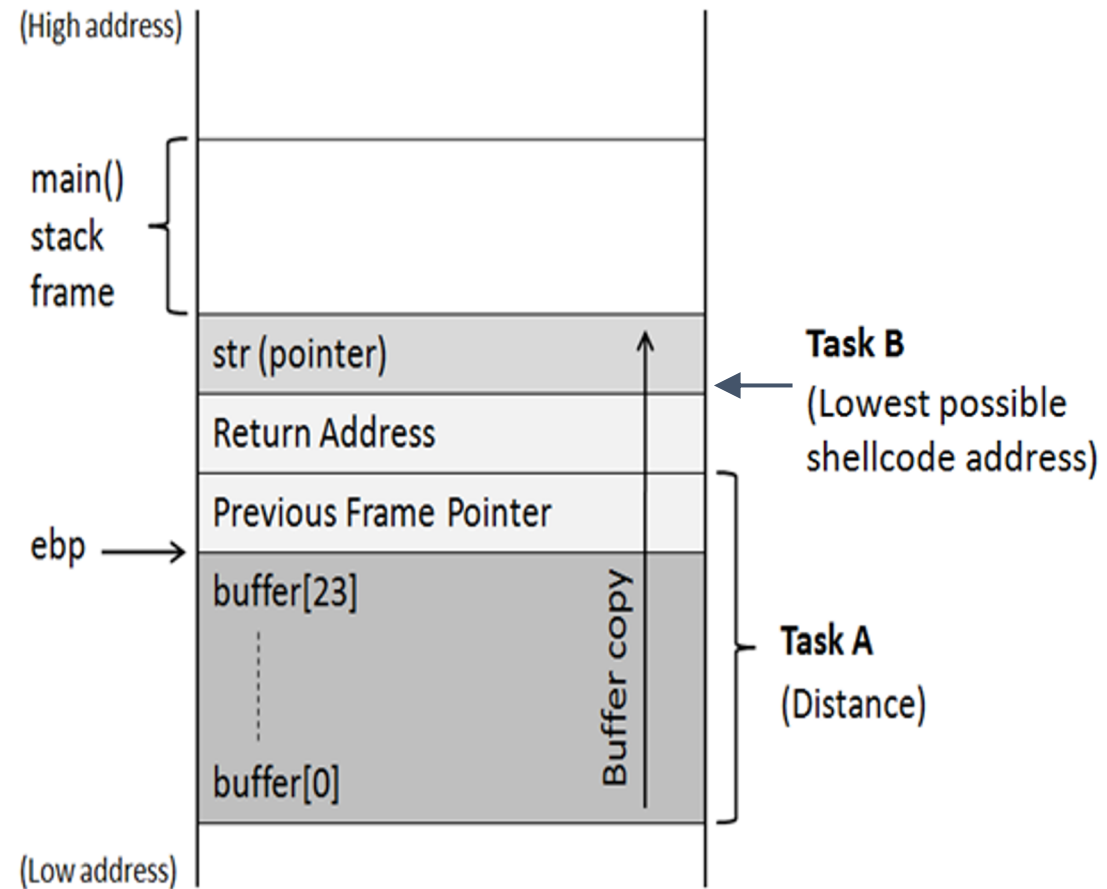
(High address)

main()
stack
frame

str (pointer)

Task B
(Lowest possible shellcode address)

Return Address

Previous Frame Pointer

ebp

buffer[23]

buffer[0]

Buffer copy

Task A
(Distance)

(Low address)